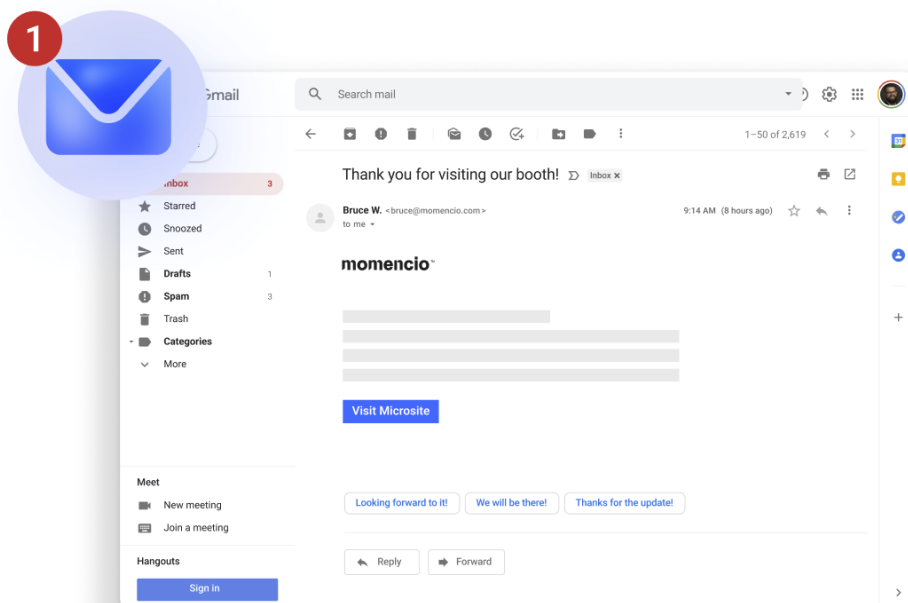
1

Gmail

Search mail

1–50 of 2,619

Inbox 3
Starred
Snoozed
Sent
Drafts 1
Spam 3
Trash
Categories
More

Thank you for visiting our booth! Inbox ×

Bruce W. <bruce@momencio.com>
to me

9:14 AM (8 hours ago)

momencio

Visit Microsite

Looking forward to it! We will be there! Thanks for the update!

Reply Forward

Meet
New meeting
Join a meeting

Hangouts
Sign in